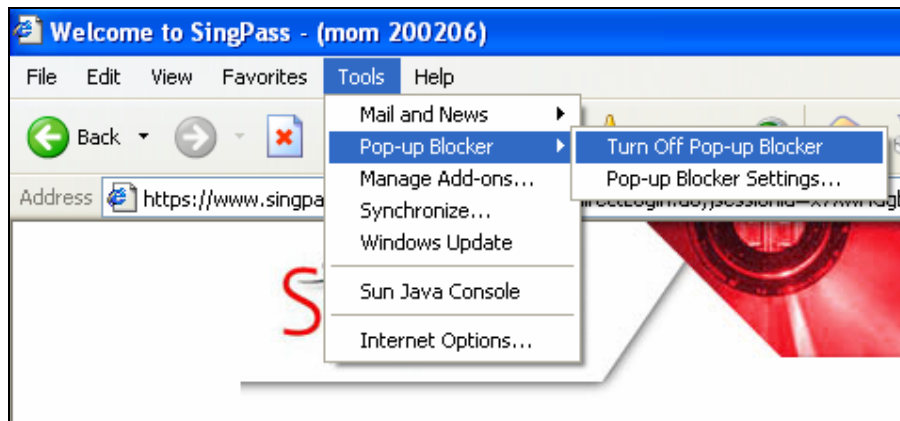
Welcome to SingPass - (mom 200206)

File Edit View Favorites Tools Help

Back

Address https://www.singpa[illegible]

Mail and News
Pop-up Blocker
Manage Add-ons...
Synchronize...
Windows Update
Sun Java Console
Internet Options...

Turn Off Pop-up Blocker
Pop-up Blocker Settings...